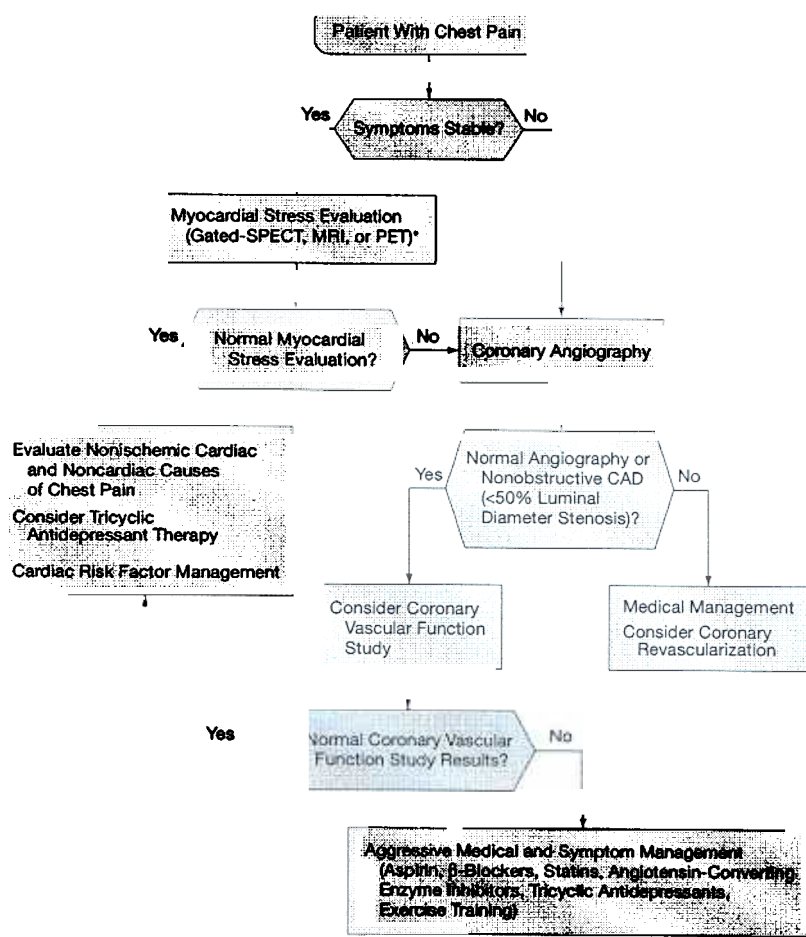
Patient With Chest Pain

Yes

Symptoms Stable?

No

Myocardial Stress Evaluation (Gated-SPECT, MRI, or PET)*

Yes

Normal Myocardial Stress Evaluation?

No

Coronary Angiography

Evaluate Nonischemic Cardiac and Noncardiac Causes of Chest Pain

Consider Tricyclic Antidepressant Therapy

Cardiac Risk Factor Management

Yes

Normal Angiography or Nonobstructive CAD (<50% Luminal Diameter Stenosis)?

No

Consider Coronary Vascular Function Study

Medical Management

Consider Coronary Revascularization

Yes

Normal Coronary Vascular Function Study Results?

No

Aggressive Medical and Symptom Management (Aspirin, β-Blockers, Statins, Angiotensin-Converting Enzyme Inhibitors, Tricyclic Antidepressants, Exercise Training)